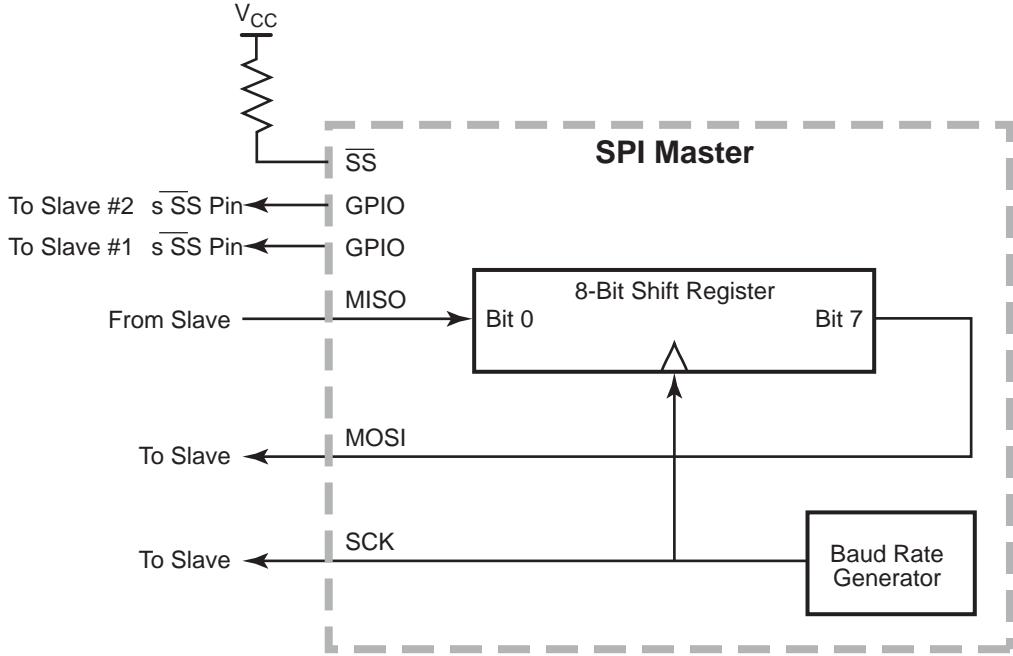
$V_{CC}$

SPI Master

$\overline{SS}$

To Slave #2 s $\overline{SS}$ Pin

GPIO

To Slave #1 s $\overline{SS}$ Pin

GPIO

8-Bit Shift Register

MISO

From Slave

Bit 0

Bit 7

MOSI

To Slave

SCK

To Slave

Baud Rate Generator